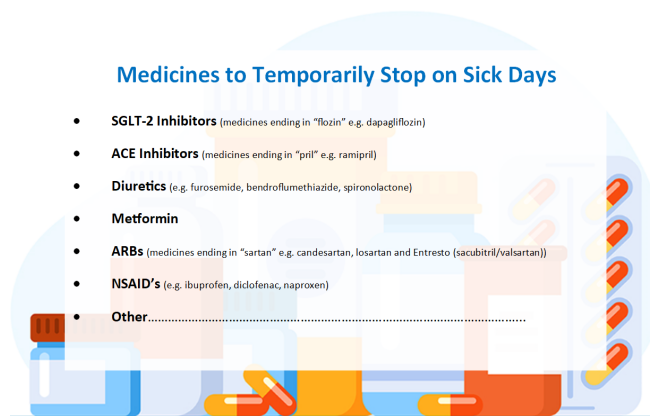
Medicines to Temporarily Stop on Sick Days

- **SGLT-2 Inhibitors** (medicines ending in "flozin" e.g. dapagliflozin)
- **ACE Inhibitors** (medicines ending in "pril" e.g. ramipril)
- **Diuretics** (e.g. furosemide, bendroflumethiazide, spironolactone)
- **Metformin**
- **ARBs** (medicines ending in "sartan" e.g. candesartan, losartan and Entresto (sacubitril/valsartan))
- **NSAID's** (e.g. ibuprofen, diclofenac, naproxen)
- **Other**……………………………………………………………………………………………